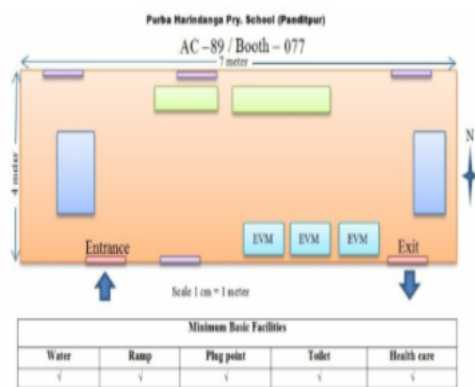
Purba Harindanga Pry. School (Panditpur)

AC – 89 / Booth – 077

7 meter

4 meter

N

EVM

EVM

EVM

Entrance

Exit

Scale 1 cm = 1 meter

| Minimum Basic Facilities | | | | |
|---|---|---|---|---|
| Water | Ramp | Plug point | Toilet | Health care |
| √ | √ | √ | √ | √ |